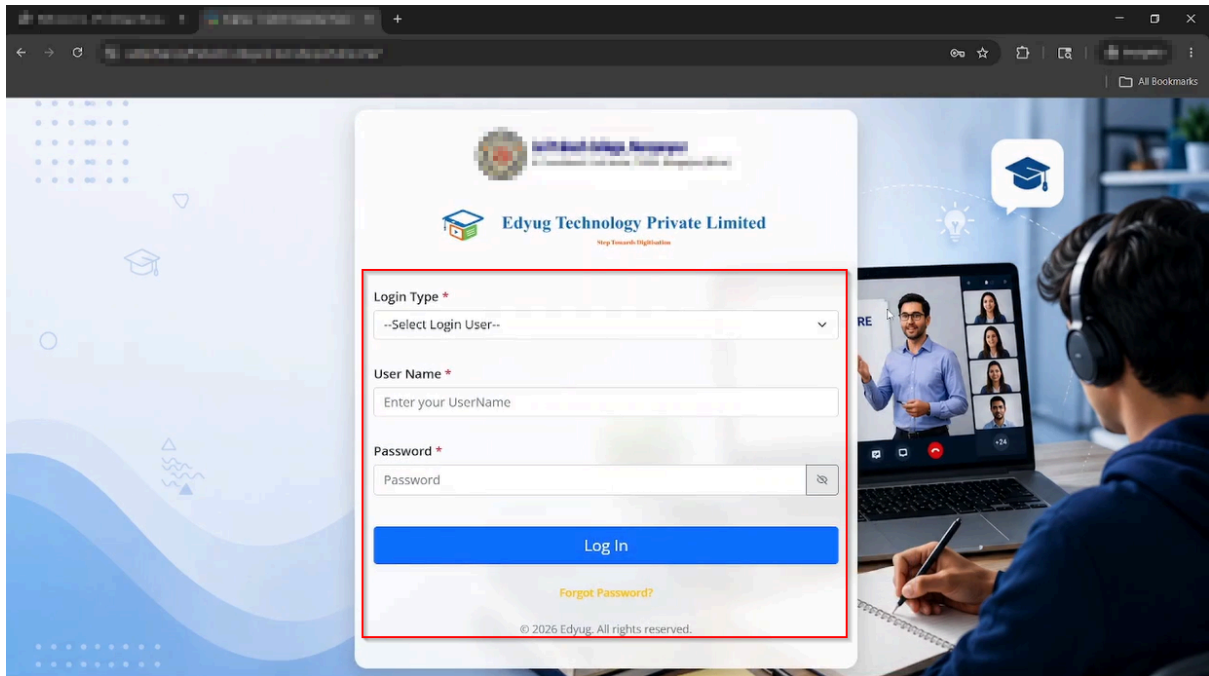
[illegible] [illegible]

All Bookmarks

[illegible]

Edyug Technology Private Limited

Step Towards Digitization

Login Type *

--Select Login User--

User Name *

Enter your UserName

Password *

Password

Log In

Forgot Password?

© 2026 Edyug. All rights reserved.

RE

+24